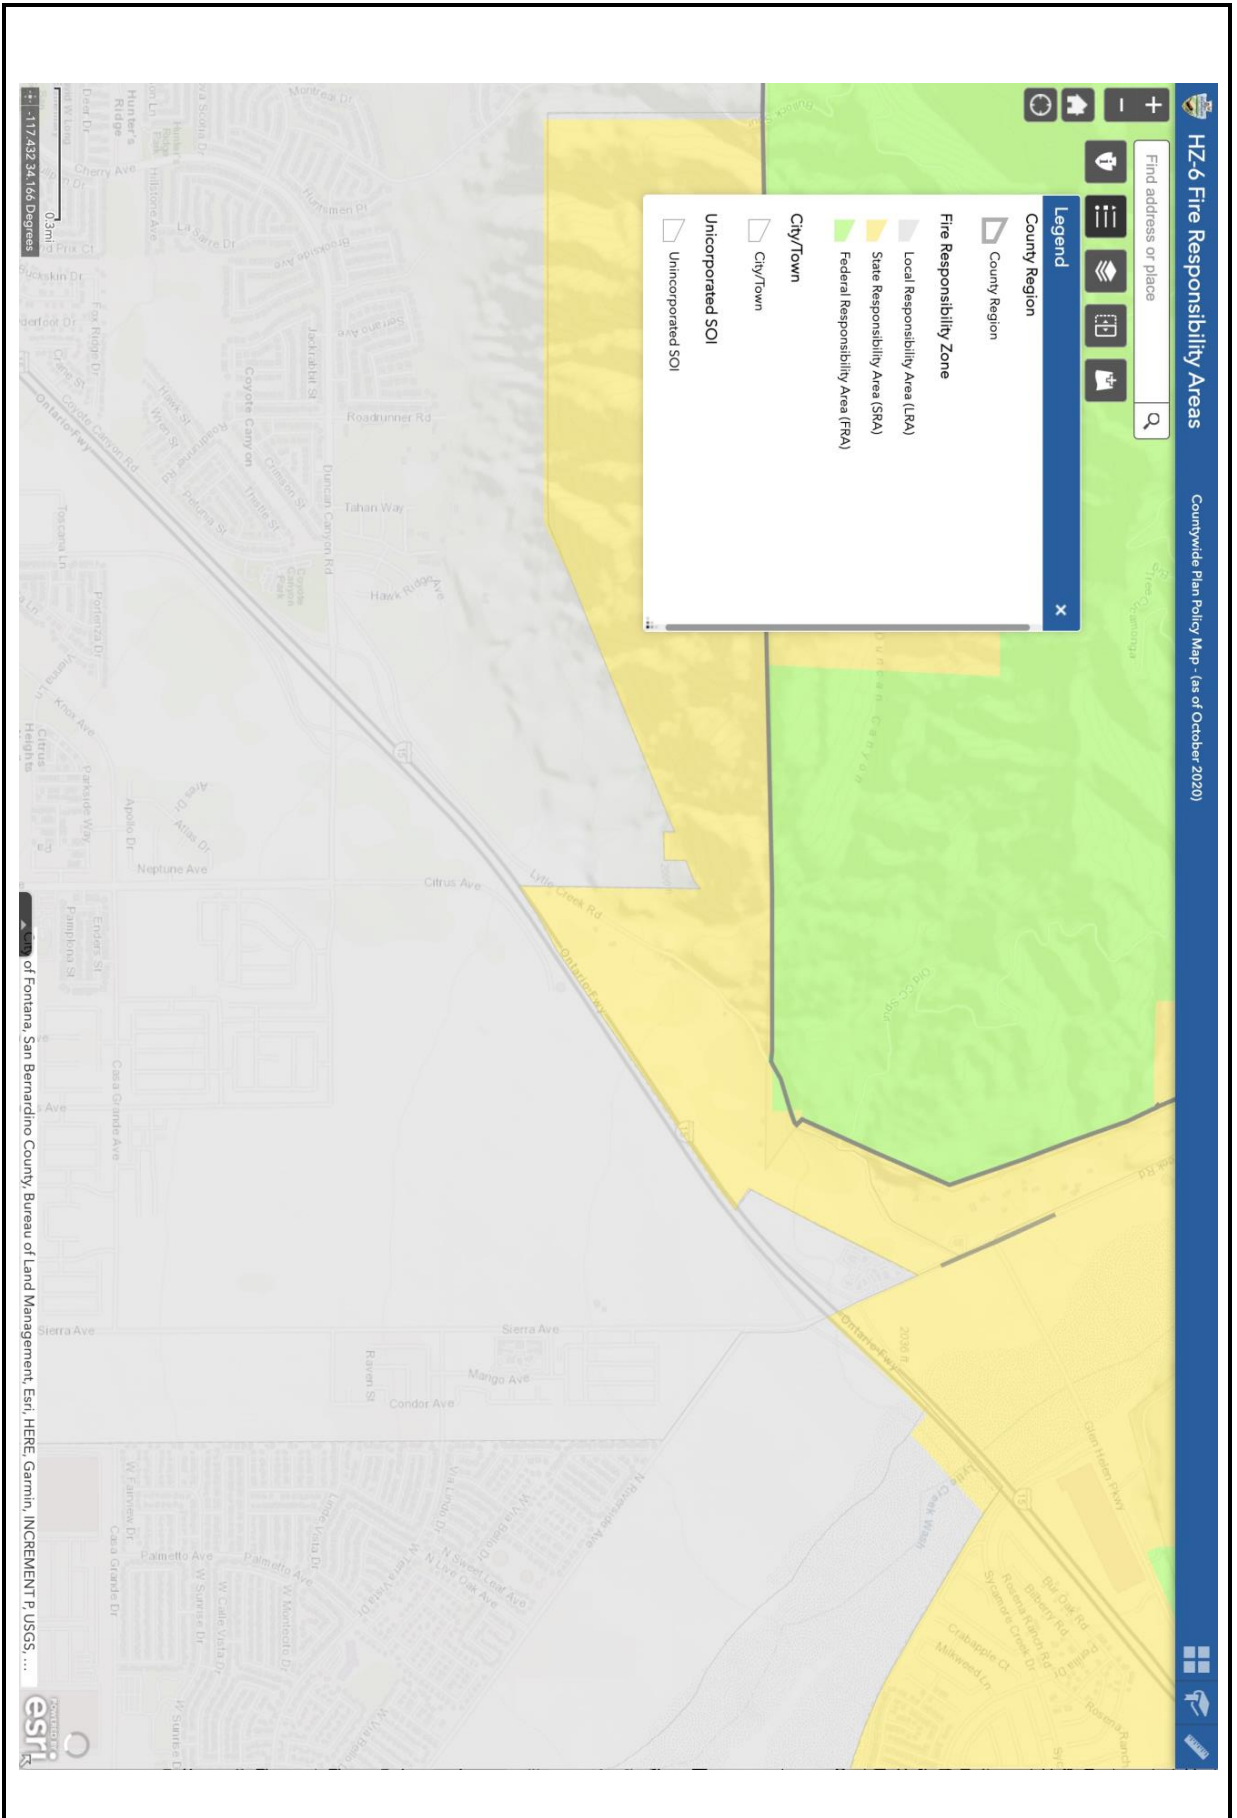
HZ-6 Fire Responsibility Areas

Countywide Plan Policy Map - (as of October 2020)

Find address or place

Legend

County Region

County Region

Fire Responsibility Zone

Local Responsibility Area (LRA)

State Responsibility Area (SRA)

Federal Responsibility Area (FRA)

City/Town

City/Town

Unincorporated SOI

Unincorporated SOI

Montreal Dr
Huntsmen Pl
La Sarre Dr
Brookside Ave
Serrano Ave
Jackrabbit St
Roadrunner Rd
Tahan Way
Duncan Canyon Rd
Hawk Ridge Ave
Coyote Canyon Rd
Cimarron St
Thistle St
Coyote Canyon Park
Roadrunner Pl
Petunia St
Hawk St
Wren St
Cherry Ave
Hunter's Ridge
Hillstone Ave
Buckskin Dr
Fox Ridge Dr
Coyote Canyon Rd
Ontario Fwy
Tuscana Ln
Portenza Dr
Knox Ave
Citrus Heights
Parkside Way
Apollo Dr
Atlas Dr
Neptune Ave
Citrus Ave
Little Creek Rd
Ontario Fwy
Duncan Canyon
Old Cajon Rd
Enders St
Pamplona St
Casa Grande Ave
Sierra Ave
Sierra Ave
Raven St
Mango Ave
Condor Ave
Ontario Fwy
Glen Helen Pkwy
Bur Oak Rd
Bilberry Rd
Rosena Ranch Rd
Sycamore Creek Dr
Crabapple Ct
Milkweed Ln
Rosena Ranch
N Riverside Ave
Via Lindo Dr
W Via Bello Dr
N Sweet Leaf Ave
N Live Oak Ave
W Sierra Vista Dr
Linda Vista Dr
W Montecito Dr
Palmetto Ave
Palmetto Ave
W Fairview Dr
Casa Grande Dr
W Calle Vista Dr
W Sunrise Dr
W Via Bello

0.3mi

-117.432 34.166 Degrees

of Fontana, San Bernardino County, Bureau of Land Management, Esri, HERE, Garmin, INCREMENT P, USGS, ...

esri